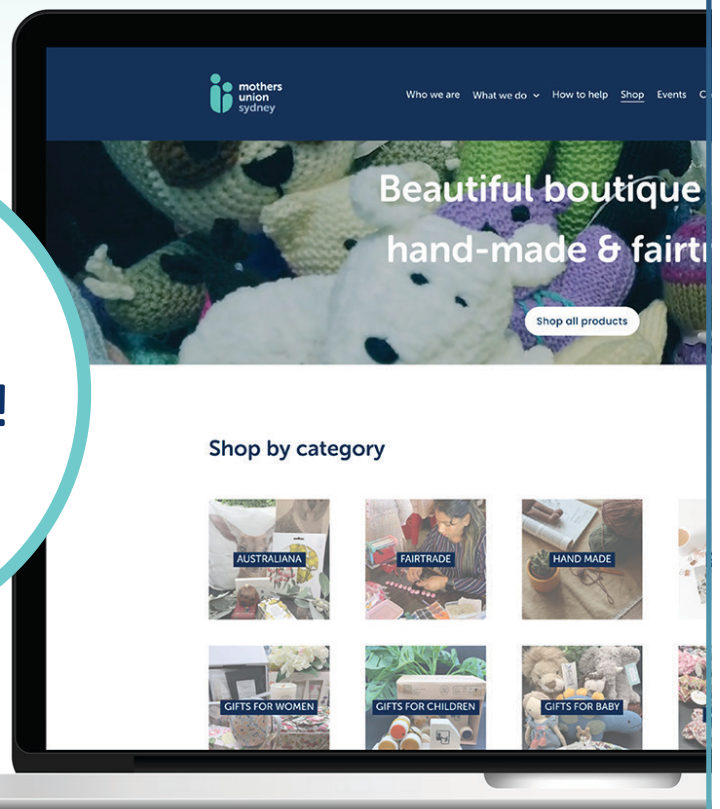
mothers union sydney

Who we are What we do How to help Shop Events C

Beautiful boutique

hand-made & fairtr

Shop all products

!

Shop by category

AUSTRALIANA

FAIRTRADE

HAND MADE

GIFTS FOR WOMEN

GIFTS FOR CHILDREN

GIFTS FOR BABY